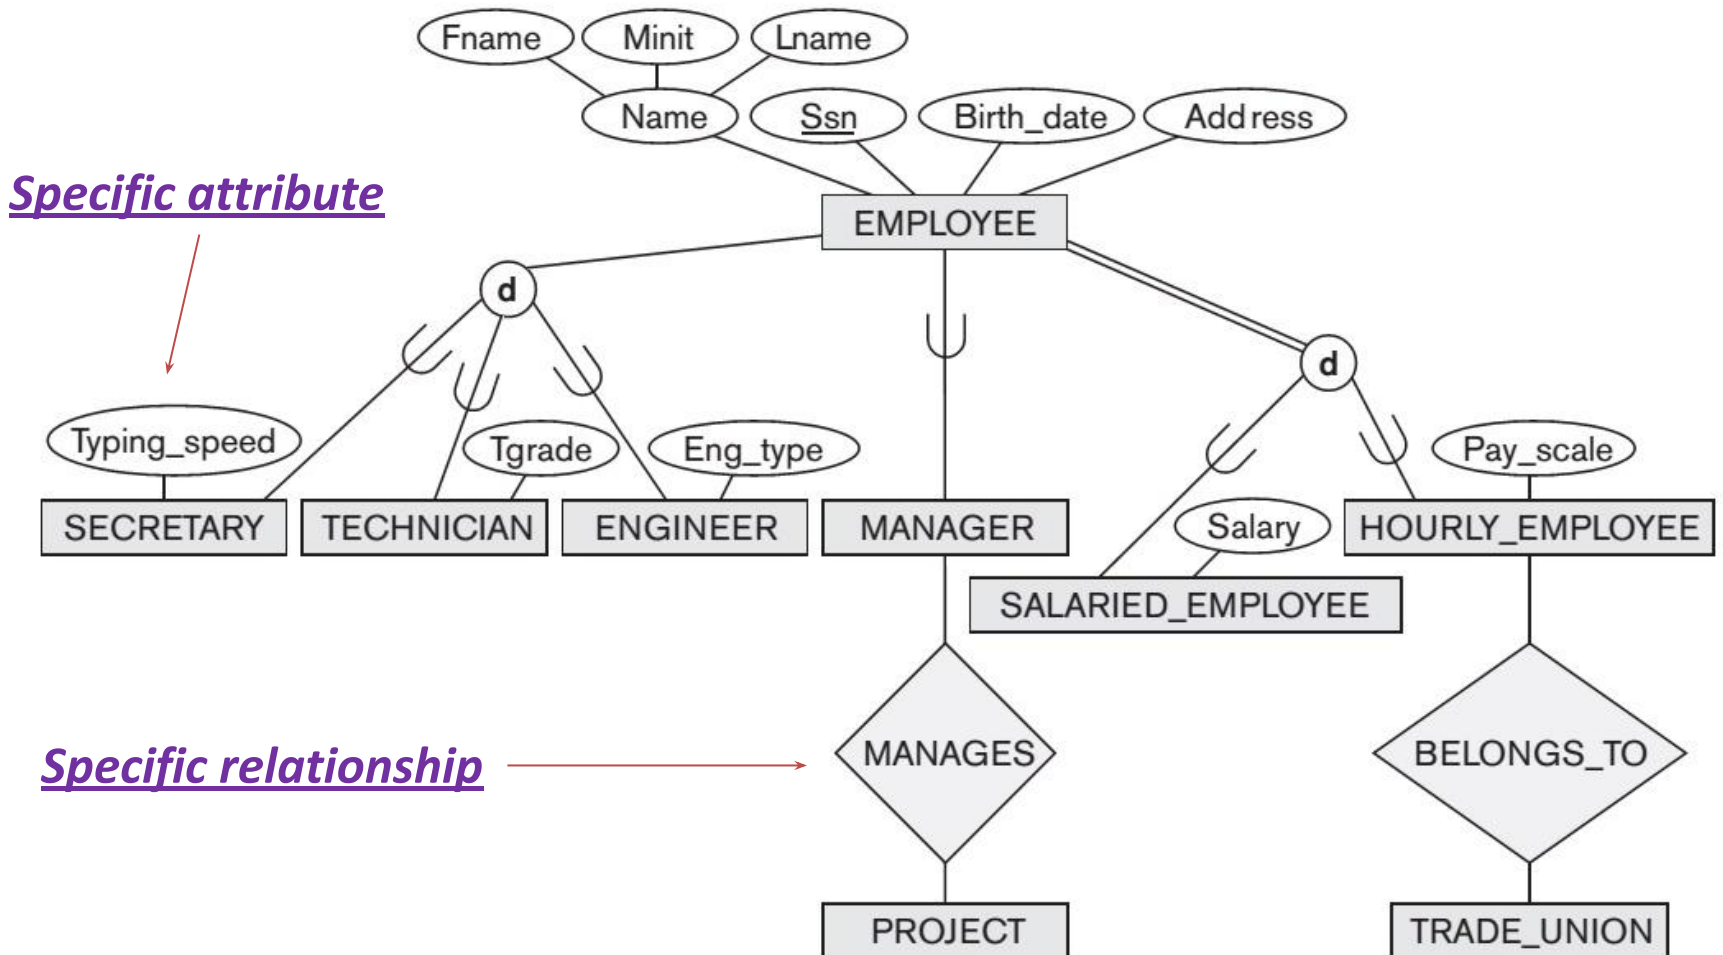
Fname
Minit
Lname
Name
Ssn
Birth_date
Address
Specific attribute
EMPLOYEE
d
d
Typing_speed
Tgrade
Eng_type
Pay_scale
SECRETARY
TECHNICIAN
ENGINEER
MANAGER
Salary
HOURLY_EMPLOYEE
SALARIED_EMPLOYEE
Specific relationship
MANAGES
BELONGS_TO
PROJECT
TRADE_UNION